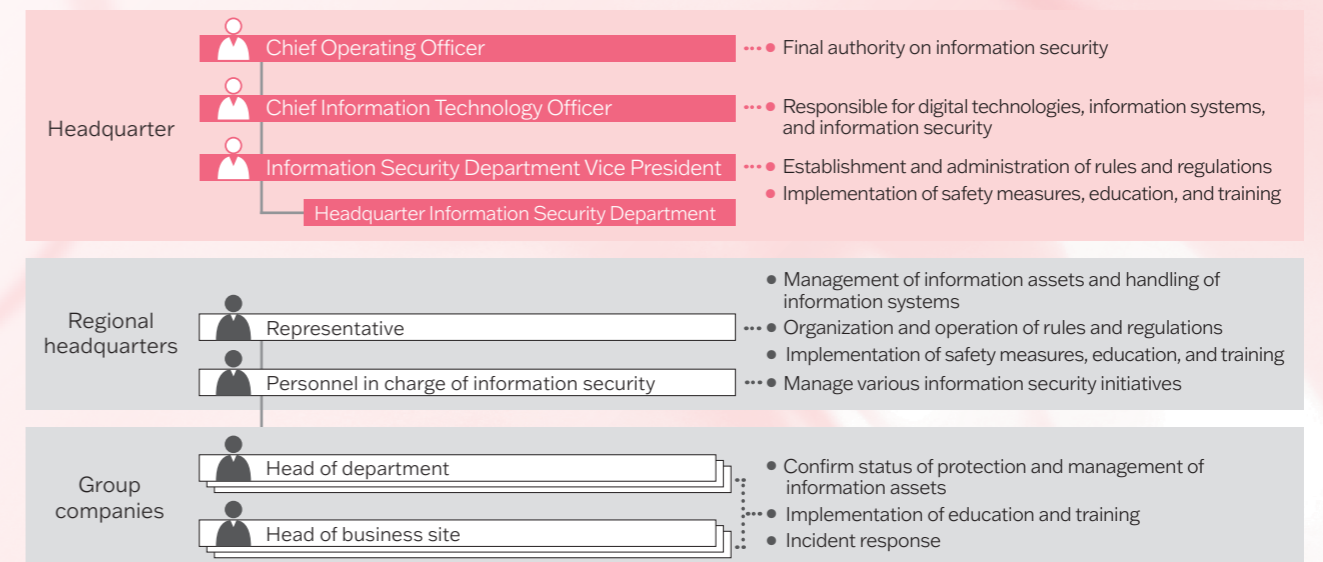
Headquarter

Chief Operating Officer
Final authority on information security

Chief Information Technology Officer
Responsible for digital technologies, information systems, and information security

Information Security Department Vice President
Establishment and administration of rules and regulations
Implementation of safety measures, education, and training

Headquarter Information Security Department

Regional headquarters

Representative
Management of information assets and handling of information systems
Organization and operation of rules and regulations
Implementation of safety measures, education, and training

Personnel in charge of information security
Manage various information security initiatives

Group companies

Head of department

Head of business site

Confirm status of protection and management of information assets
Implementation of education and training
Incident response